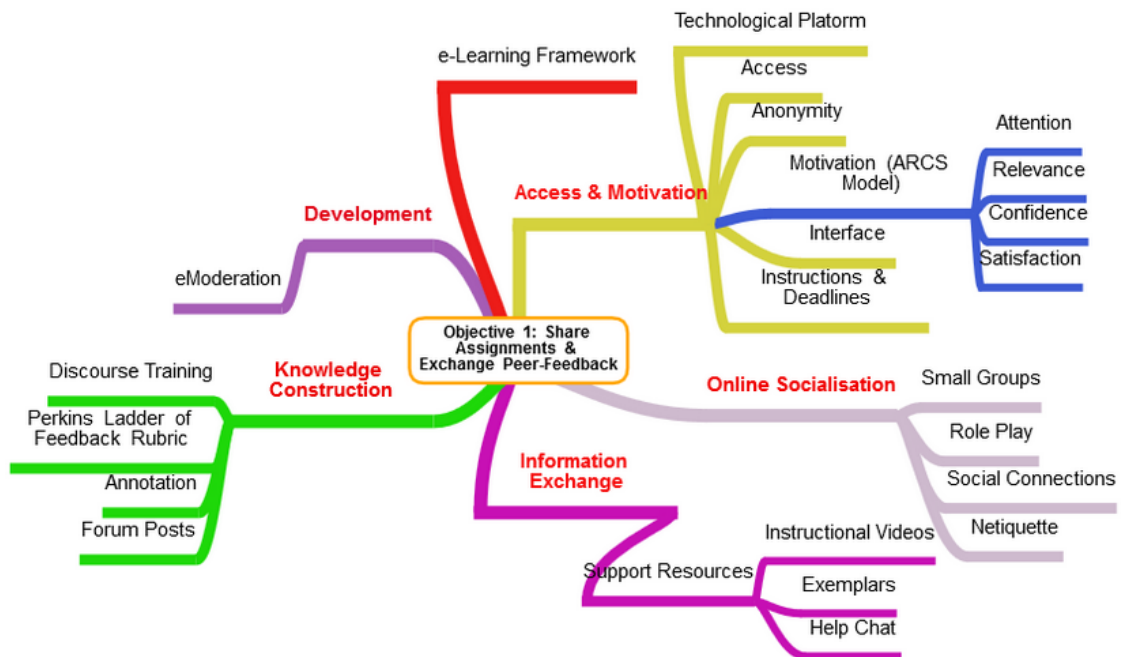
Objective 1: Share Assignments & Exchange Peer-Feedback

e-Learning Framework

Access & Motivation

Technological Platorm

Access

Anonymity

Motivation (ARCS Model)

Attention

Relevance

Confidence

Satisfaction

Interface

Instructions & Deadlines

Online Socialisation

Small Groups

Role Play

Social Connections

Netiquette

Information Exchange

Support Resources

Instructional Videos

Exemplars

Help Chat

Knowledge Construction

Discourse Training

Perkins Ladder of Feedback Rubric

Annotation

Forum Posts

Development

eModeration